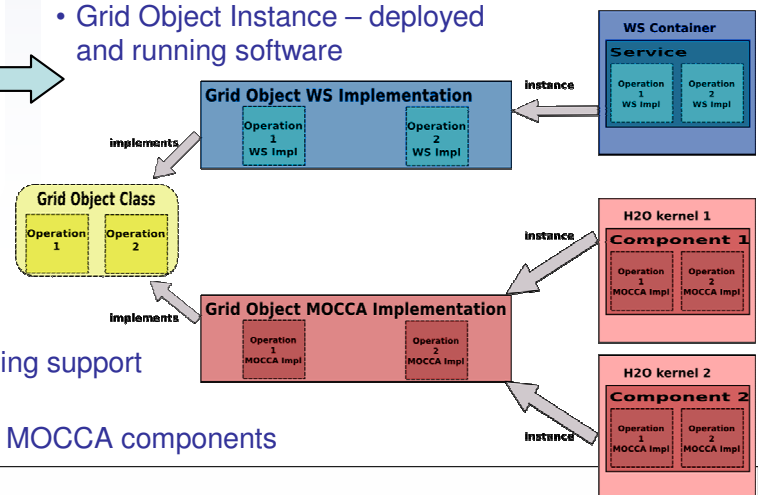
• Grid Object Instance – deployed and running software

WS Container

Service

Operation 1 WS Impl

Operation 2 WS Impl

instance

Grid Object WS Implementation

Operation 1 WS Impl

Operation 2 WS Impl

implements

Grid Object Class

Operation 1

Operation 2

H2O kernel 1

Component 1

instance

Operation 1 MOCCA Impl

Operation 2 MOCCA Impl

implements

Grid Object MOCCA Implementation

Operation 1 MOCCA Impl

Operation 2 MOCCA Impl

ing support

H2O kernel 2

Component 2

MOCCA components

instance

Operation 1 MOCCA Impl

Operation 2 MOCCA Impl